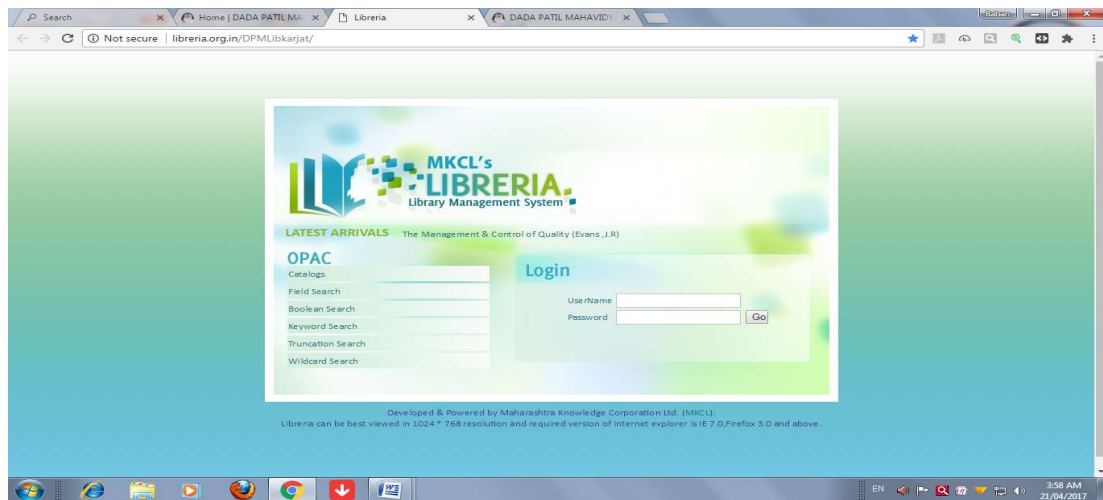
Search
Home | DADA PATIL MA
Libreria
DADA PATIL MAHAVIDY
Balsen
Not secure | libreria.org.in/DPMLibkarjat/

MKCL's
LIBRERIA
Library Management System

LATEST ARRIVALS The Management & Control of Quality (Evans ,J.R)

OPAC
Catalogs
Field Search
Boolean Search
Keyword Search
Truncation Search
Wildcard Search

Login
UserName
Password
Go

Developed & Powered by Maharashtra Knowledge Corporation Ltd. (MKCL).
Libreria can be best viewed in 1024 * 768 resolution and required version of internet explorer is IE 7.0,Firefox 3.0 and above.

EN
3:58 AM
21/04/2017